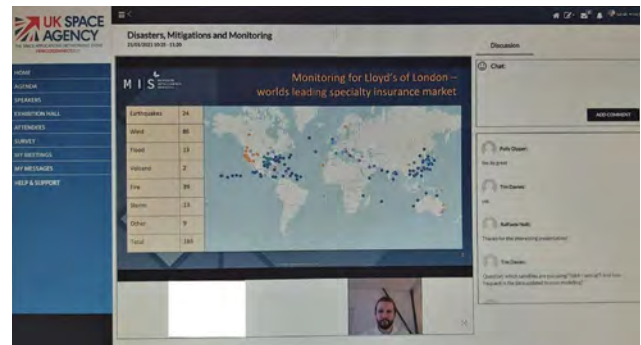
UK SPACE AGENCY

Disasters, Mitigations and Monitoring
21/01/2021 10:15 - 11:20

HOME
AGENDA
SPEAKERS
EXHIBITION HALL
ATTENDEES
SURVEY
MY MEETINGS
MY MESSAGES
HELP & SUPPORT

MIS

Monitoring for Lloyd's of London – worlds leading specialty insurance market

| | |
|---|---|
| Earthquakes | 24 |
| Wind | 86 |
| Flood | 13 |
| Volcano | 2 |
| Fire | 39 |
| Storm | 13 |
| Other | 9 |
| Total | 165 |

Discussion

Chat

ADD COMMENT

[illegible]
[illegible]

Tim Davies
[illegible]

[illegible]
Thanks for the interesting presentation

Tim Davies
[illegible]